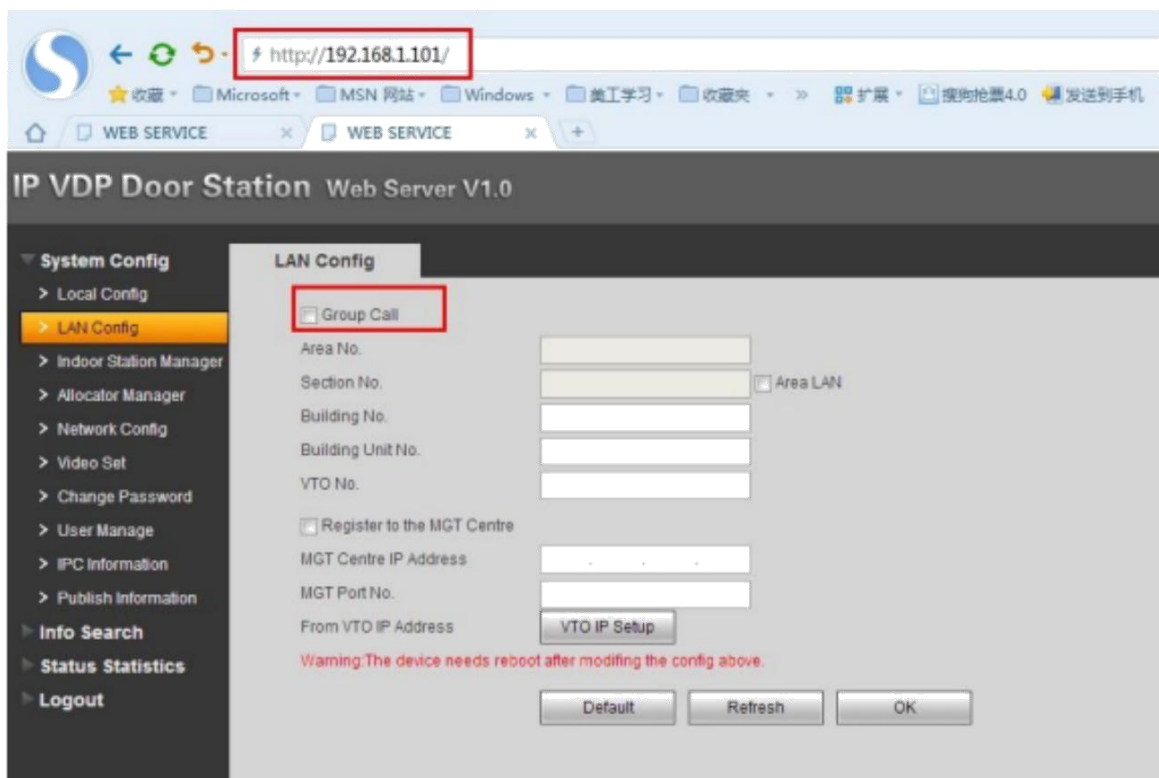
http://192.168.1.101/

收藏 Microsoft MSN 网站 Windows 美工学习 收藏夹 » 扩展 搜狗抢票4.0 发送到手机

WEB SERVICE × WEB SERVICE × +

IP VDP Door Station Web Server V1.0

System Config
> Local Config
> LAN Config
> Indoor Station Manager
> Allocator Manager
> Network Config
> Video Set
> Change Password
> User Manage
> IPC Information
> Publish Information
Info Search
Status Statistics
Logout

LAN Config

Group Call
Area No.
Section No. Area LAN
Building No.
Building Unit No.
VTO No.
Register to the MGT Centre
MGT Centre IP Address
MGT Port No.
From VTO IP Address VTO IP Setup
Warning:The device needs reboot after modifing the config above.

Default Refresh OK